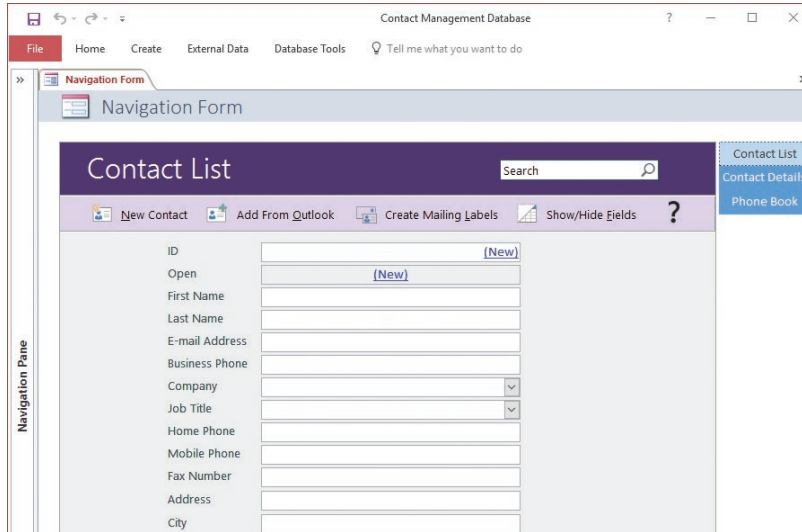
Contact Management Database

?

File Home Create External Data Database Tools Tell me what you want to do

»

Navigation Form

Navigation Form

Contact List

Search

New Contact Add From Outlook Create Mailing Labels Show/Hide Fields ?

Contact List
Contact Details
Phone Book

Navigation Pane

ID (New)
Open (New)
First Name
Last Name
E-mail Address
Business Phone
Company
Job Title
Home Phone
Mobile Phone
Fax Number
Address
City